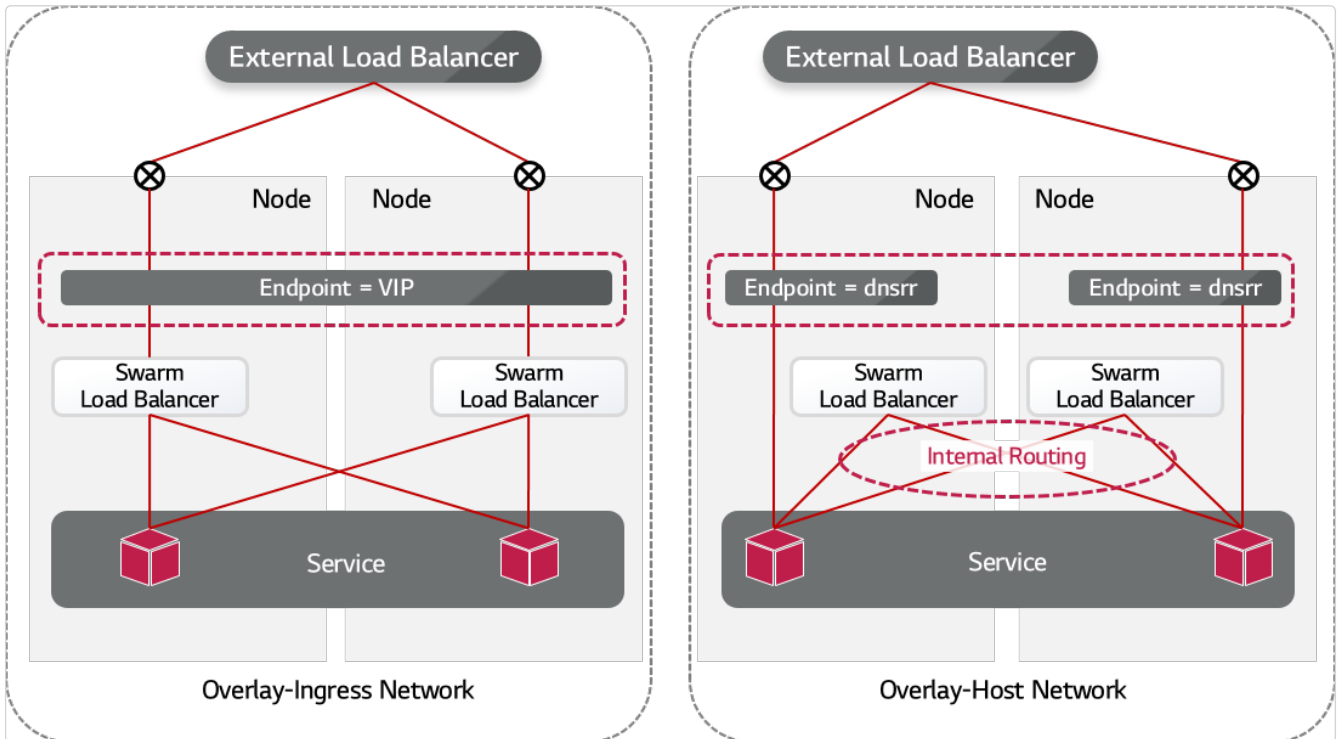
External Load Balancer

Node

Node

Endpoint = VIP

Swarm Load Balancer

Swarm Load Balancer

Service

Overlay-Ingress Network

External Load Balancer

Node

Node

Endpoint = dnsrr

Endpoint = dnsrr

Swarm Load Balancer

Swarm Load Balancer

Internal Routing

Service

Overlay-Host Network